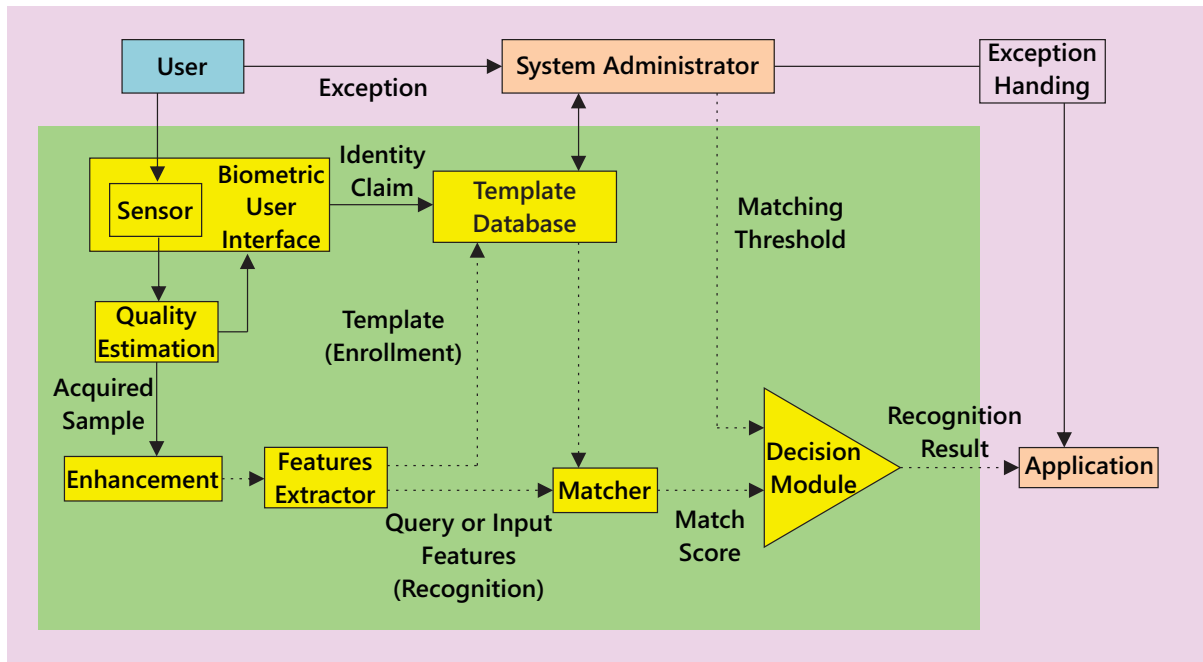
User

Exception

System Administrator

Exception Handing

Sensor

Biometric User Interface

Identity Claim

Template Database

Matching Threshold

Quality Estimation

Template (Enrollment)

Acquired Sample

Recognition Result

Decision Module

Application

Enhancement

Features Extractor

Matcher

Query or Input Features (Recognition)

Match Score